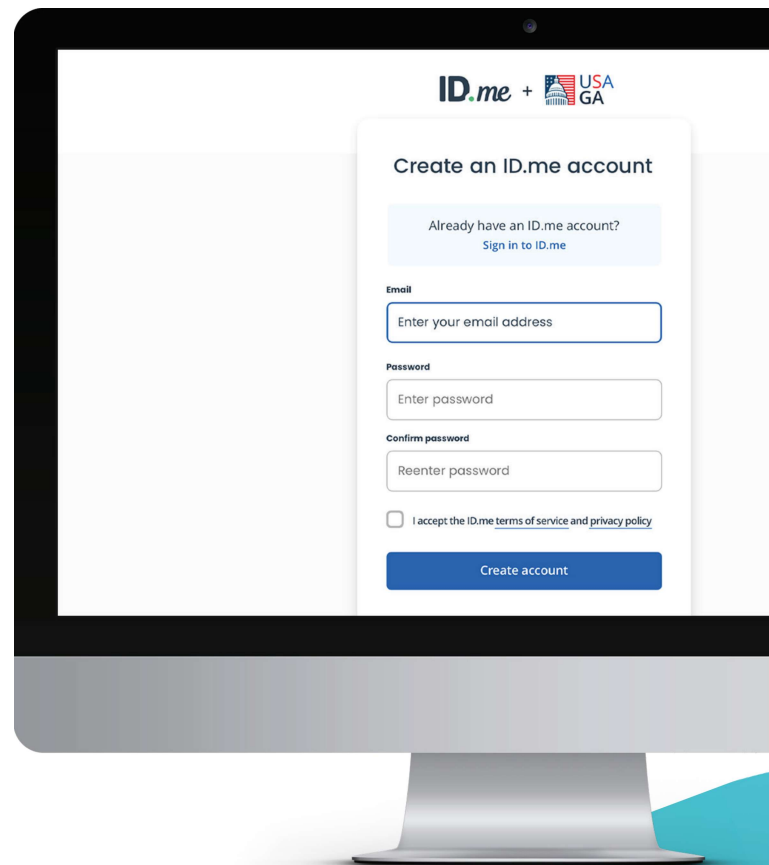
ID.me + USA GA

Create an ID.me account

Already have an ID.me account?
Sign in to ID.me

Email
Enter your email address

Password
Enter password

Confirm password
Reenter password

I accept the ID.me terms of service and privacy policy

Create account